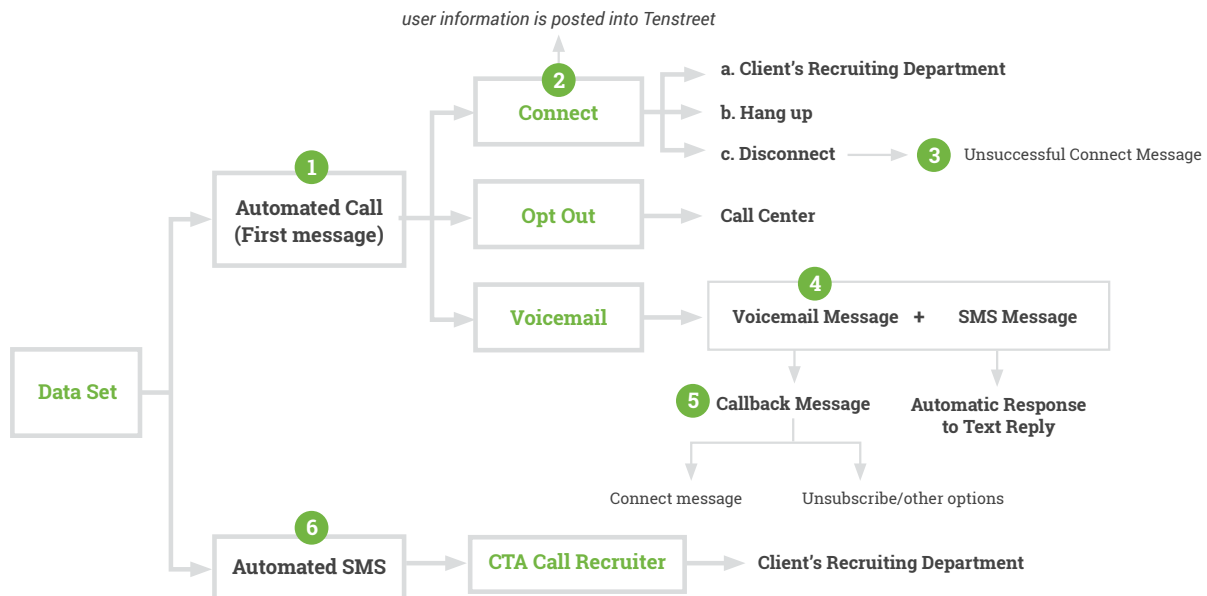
user information is posted into Tenstreet

Data Set

1
Automated Call (First message)

2
Connect

a. Client's Recruiting Department
b. Hang up
c. Disconnect

3
Unsuccessful Connect Message

Opt Out

Call Center

Voicemail

4
Voicemail Message + SMS Message

5
Callback Message

Automatic Response to Text Reply

Connect message

Unsubscribe/other options

6
Automated SMS

CTA Call Recruiter

Client's Recruiting Department